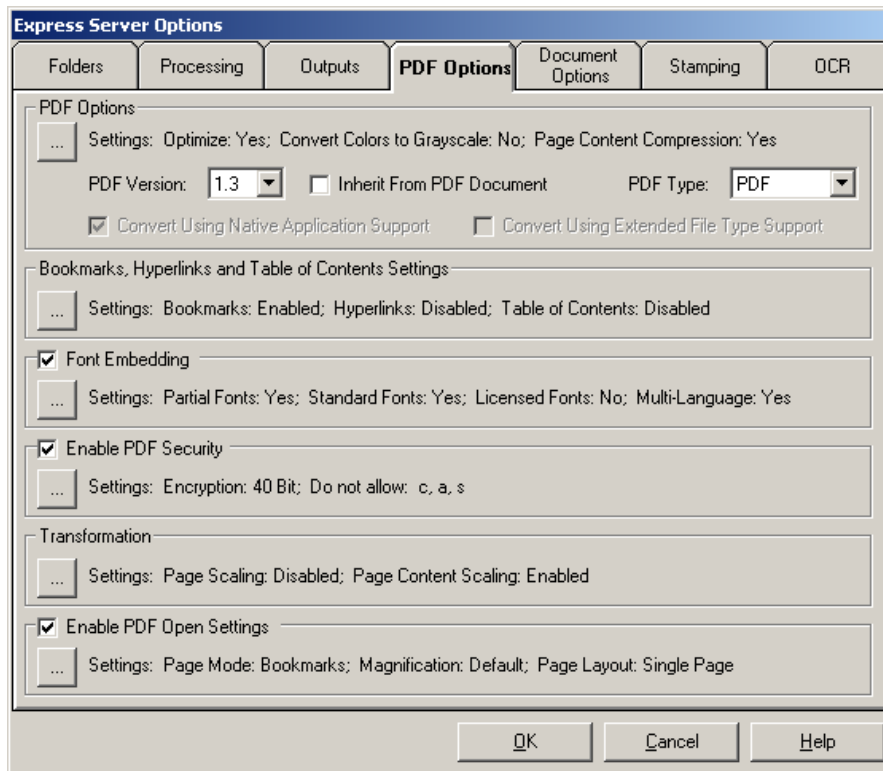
Express Server Options

Folders | Processing | Outputs | PDF Options | Document Options | Stamping | OCR

PDF Options
... Settings: Optimize: Yes; Convert Colors to Grayscale: No; Page Content Compression: Yes
PDF Version: 1.3 Inherit From PDF Document PDF Type: PDF
Convert Using Native Application Support Convert Using Extended File Type Support

Bookmarks, Hyperlinks and Table of Contents Settings
... Settings: Bookmarks: Enabled; Hyperlinks: Disabled; Table of Contents: Disabled

Font Embedding
... Settings: Partial Fonts: Yes; Standard Fonts: Yes; Licensed Fonts: No; Multi-Language: Yes

Enable PDF Security
... Settings: Encryption: 40 Bit; Do not allow: c, a, s

Transformation
... Settings: Page Scaling: Disabled; Page Content Scaling: Enabled

Enable PDF Open Settings
... Settings: Page Mode: Bookmarks; Magnification: Default; Page Layout: Single Page

OK Cancel Help